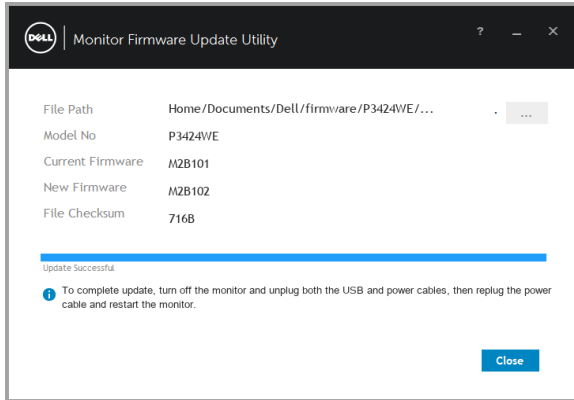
DELL Monitor Firmware Update Utility

? _ ✕

File Path Home/Documents/Dell/firmware/P3424WE/... . ...

Model No P3424WE

Current Firmware M2B101

New Firmware M2B102

File Checksum 716B

Update Successful

To complete update, turn off the monitor and unplug both the USB and power cables, then replug the power cable and restart the monitor.

Close